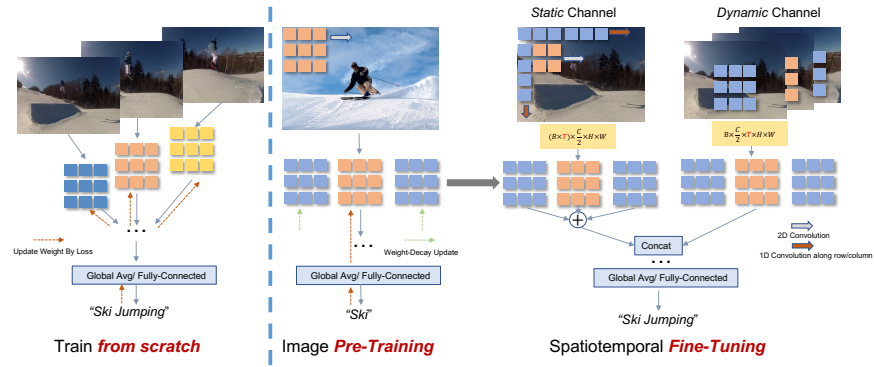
Static Channel

Dynamic Channel

$(B\times T)\times\frac{C}{2}\times H\times W$

$B\times\frac{C}{2}\times T\times H\times W$

Update Weight By Loss

Global Avg/ Fully-Connected

"Ski Jumping"

Weight-Decay Update

Global Avg/ Fully-Connected

"Ski"

Concat

2D Convolution

1D Convolution along row/column

Global Avg/ Fully-Connected

"Ski Jumping"

Train from scratch

Image Pre-Training

Spatiotemporal Fine-Tuning